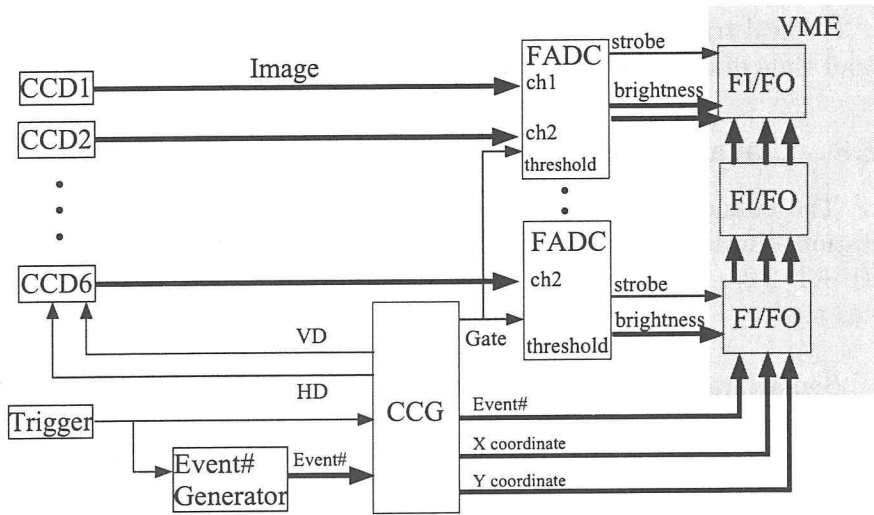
CCD1
CCD2
CCD6
Image
FADC
ch1
ch2
threshold
strobe
brightness
VME
FI/FO
FI/FO
FADC
ch2
threshold
strobe
brightness
FI/FO
VD
HD
Gate
CCG
Trigger
Event#
Generator
Event#
Event#
X coordinate
Y coordinate